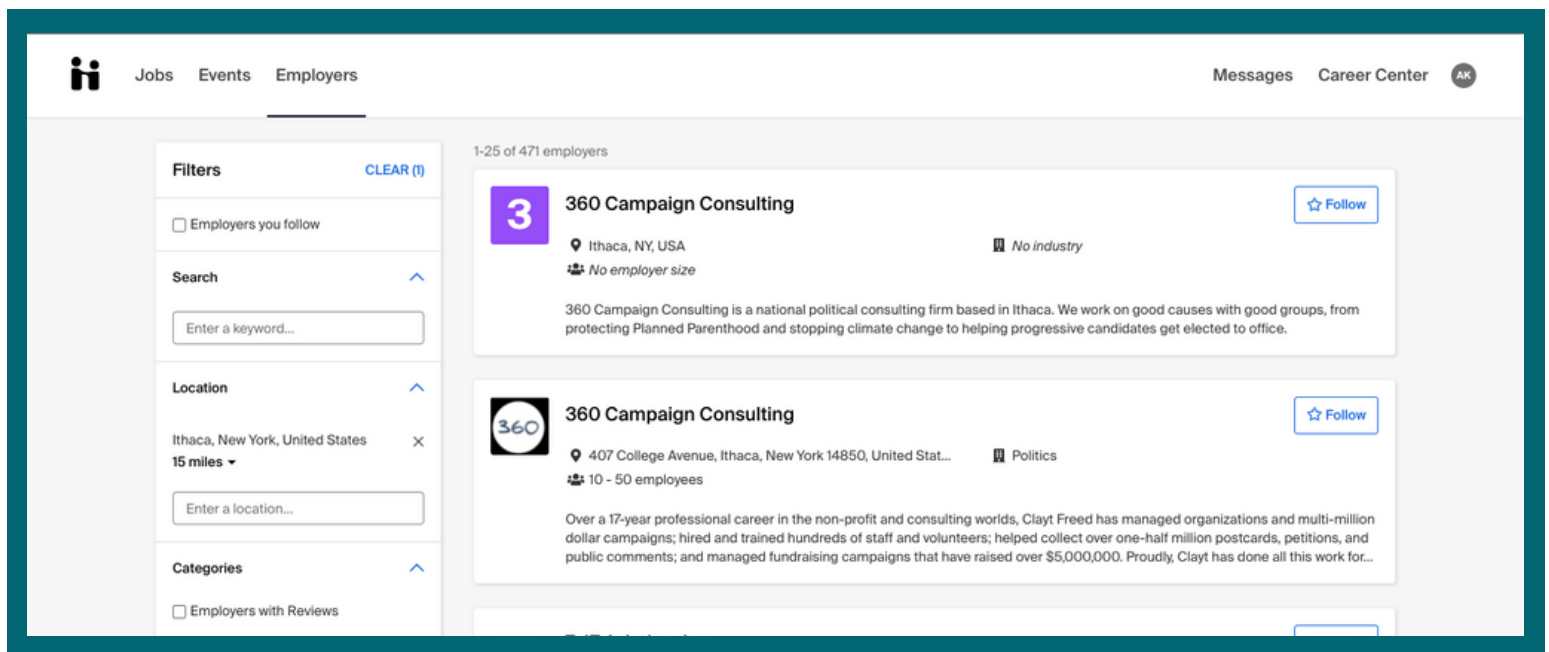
Jobs Events Employers

Messages Career Center AK

Filters CLEAR (1)

Employers you follow

Search

Enter a keyword...

Location

Ithaca, New York, United States ×
15 miles

Enter a location...

Categories

Employers with Reviews

1-25 of 471 employers

3

360 Campaign Consulting

Follow

Ithaca, NY, USA

No industry

No employer size

360 Campaign Consulting is a national political consulting firm based in Ithaca. We work on good causes with good groups, from protecting Planned Parenthood and stopping climate change to helping progressive candidates get elected to office.

360

360 Campaign Consulting

Follow

407 College Avenue, Ithaca, New York 14850, United Stat...

Politics

10 - 50 employees

Over a 17-year professional career in the non-profit and consulting worlds, Clayt Freed has managed organizations and multi-million dollar campaigns; hired and trained hundreds of staff and volunteers; helped collect over one-half million postcards, petitions, and public comments; and managed fundraising campaigns that have raised over $5,000,000. Proudly, Clayt has done all this work for...

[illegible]